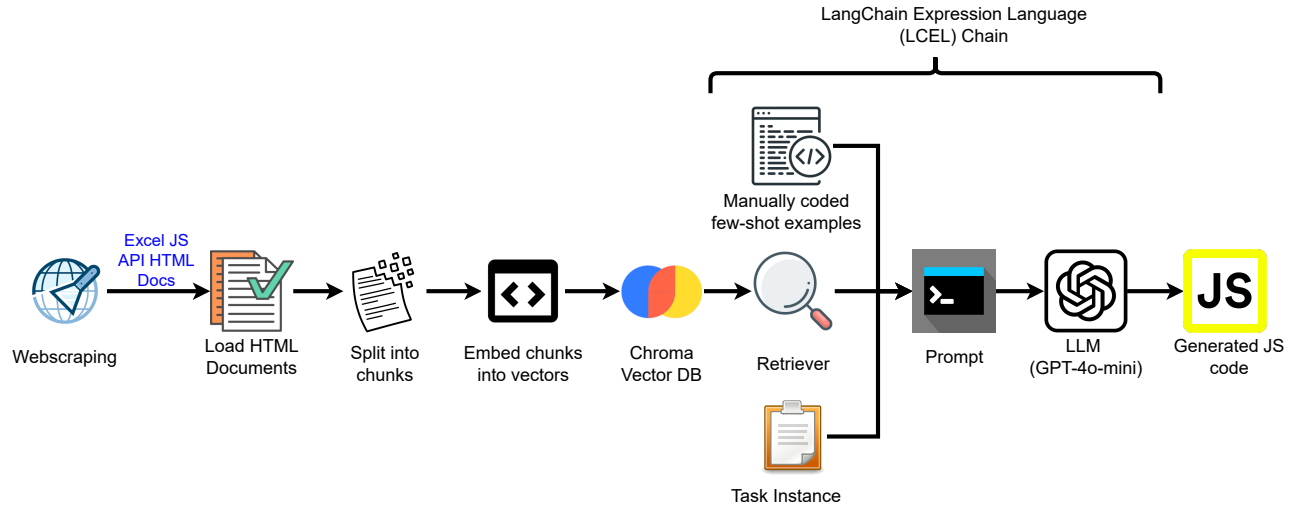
LangChain Expression Language (LCEL) Chain

Manually coded few-shot examples

Excel JS API HTML Docs

Webscraping

Load HTML Documents

Split into chunks

Embed chunks into vectors

Chroma Vector DB

Retriever

Prompt

LLM (GPT-4o-mini)

JS

Generated JS code

Task Instance